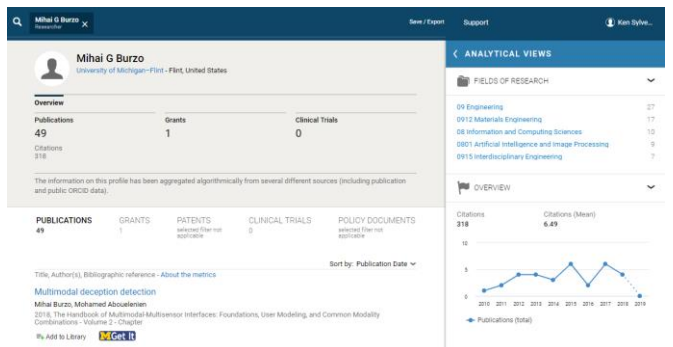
Mihai G Burzo
Researcher

Save / Export
Support
Ken Sylve...

Mihai G Burzo
University of Michigan–Flint, Flint, United States

Overview

Publications
49
Citations
318

Grants
1

Clinical Trials
0

The information on this profile has been aggregated algorithmically from several different sources (including publication and public ORCID data).

PUBLICATIONS
49

GRANTS
1

PATENTS
selected filter not applicable

CLINICAL TRIALS
0

POLICY DOCUMENTS
selected filter not applicable

Title, Author(s), Bibliographic reference - About the metrics

Sort by: Publication Date

Multimodal deception detection
Mihai Burzo, Mohamed Abouelenien
2018, The Handbook of Multimodal-Multisensor Interfaces: Foundations, User Modeling, and Common Modality Combinations - Volume 2 - Chapter

Add to Library
Get It

ANALYTICAL VIEWS

FIELDS OF RESEARCH

| | |
|---|---|
| 09 Engineering | 27 |
| 0912 Materials Engineering | 17 |
| 08 Information and Computing Sciences | 10 |
| 0801 Artificial Intelligence and Image Processing | 9 |
| 0915 Interdisciplinary Engineering | 7 |

OVERVIEW

Citations
318

Citations (Mean)
6.49

10
5
0

2010 2011 2012 2013 2014 2015 2016 2017 2018 2019

Publications (total)